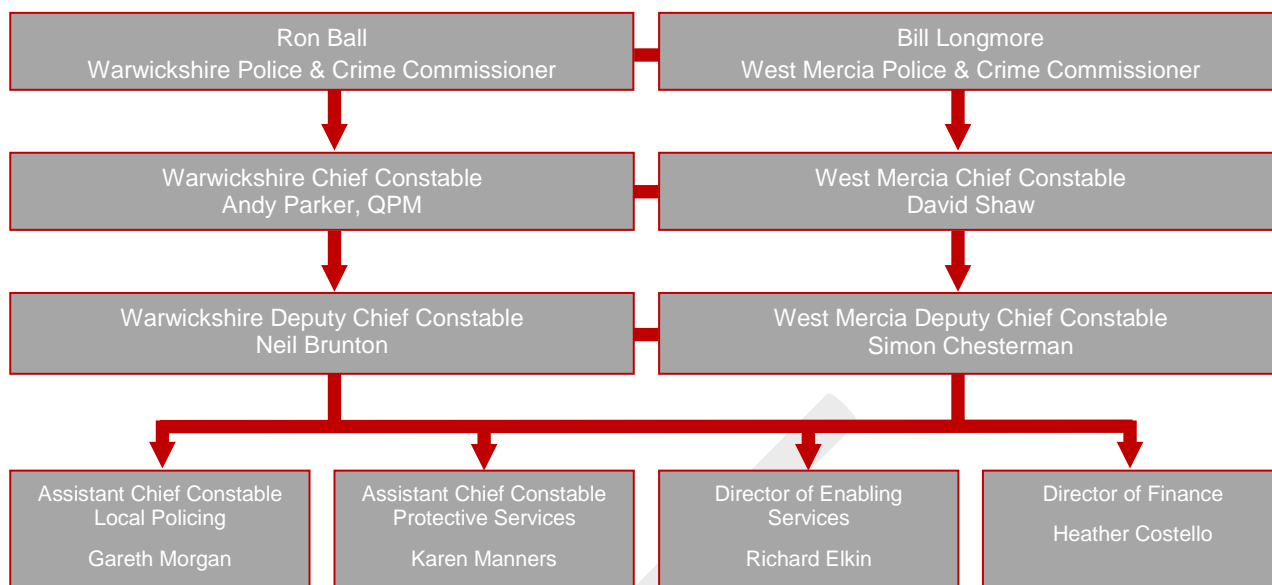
Ron Ball
Warwickshire Police & Crime Commissioner

Bill Longmore
West Mercia Police & Crime Commissioner

Warwickshire Chief Constable
Andy Parker, QPM

West Mercia Chief Constable
David Shaw

Warwickshire Deputy Chief Constable
Neil Brunton

West Mercia Deputy Chief Constable
Simon Chesterman

Assistant Chief Constable
Local Policing
Gareth Morgan

Assistant Chief Constable
Protective Services
Karen Manners

Director of Enabling Services
Richard Elkin

Director of Finance
Heather Costello